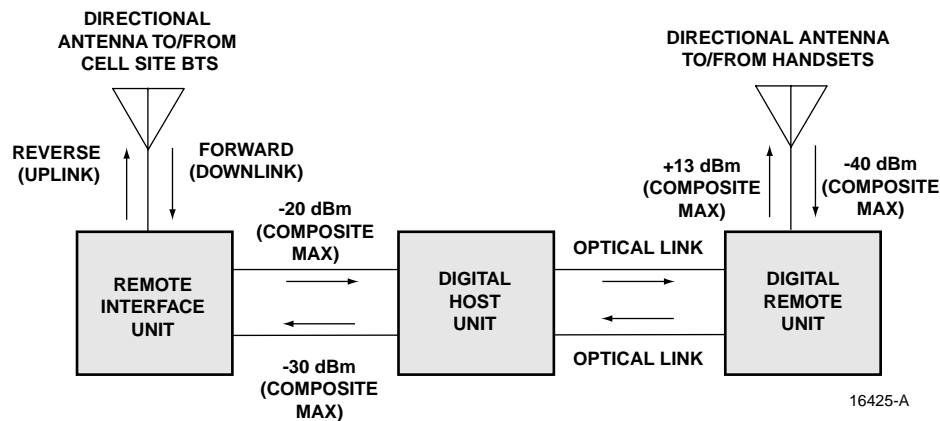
DIRECTIONAL ANTENNA TO/FROM CELL SITE BTS

REVERSE (UPLINK)

FORWARD (DOWNLINK)

DIRECTIONAL ANTENNA TO/FROM HANDSETS

+13 dBm (COMPOSITE MAX)

-40 dBm (COMPOSITE MAX)

-20 dBm (COMPOSITE MAX)

REMOTE INTERFACE UNIT

DIGITAL HOST UNIT

OPTICAL LINK

DIGITAL REMOTE UNIT

OPTICAL LINK

-30 dBm (COMPOSITE MAX)

16425-A